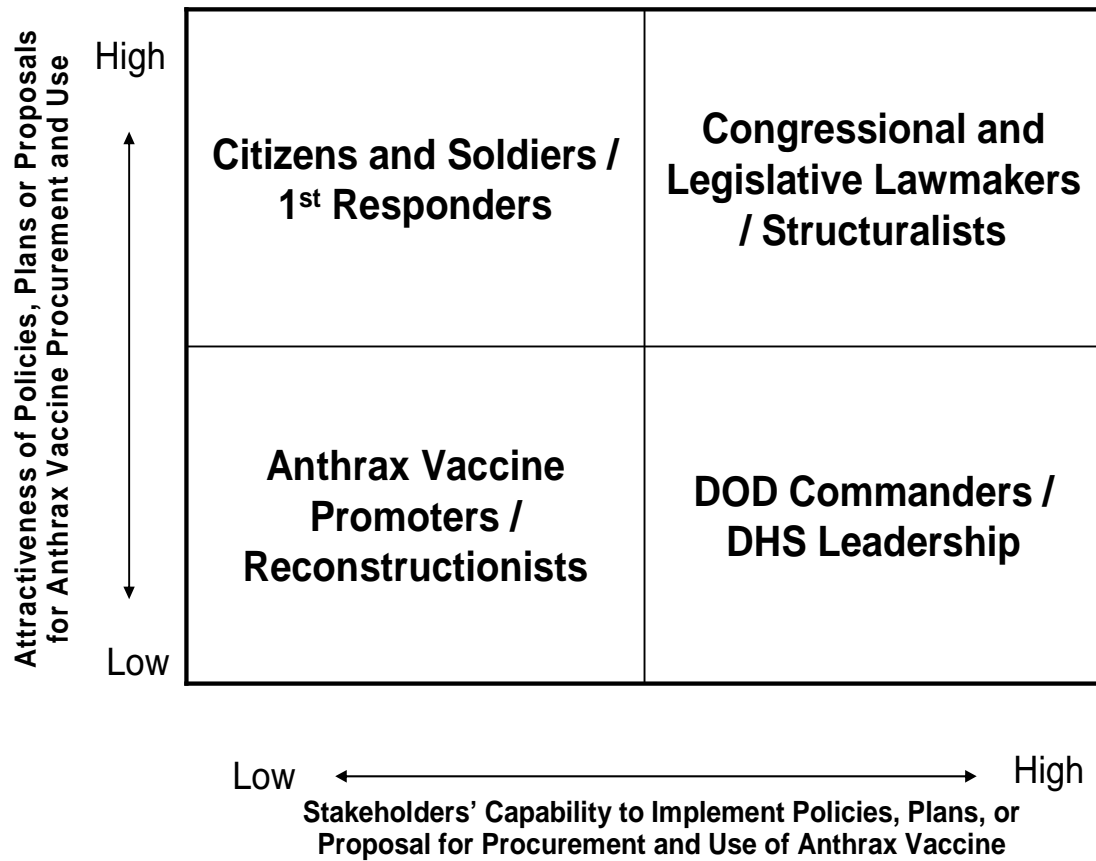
Attractiveness of Policies, Plans or Proposals for Anthrax Vaccine Procurement and Use

High

Low

Citizens and Soldiers / 1$^{st}$ Responders

Congressional and Legislative Lawmakers / Structuralists

Anthrax Vaccine Promoters / Reconstructionists

DOD Commanders / DHS Leadership

Low

High

Stakeholders' Capability to Implement Policies, Plans, or Proposal for Procurement and Use of Anthrax Vaccine